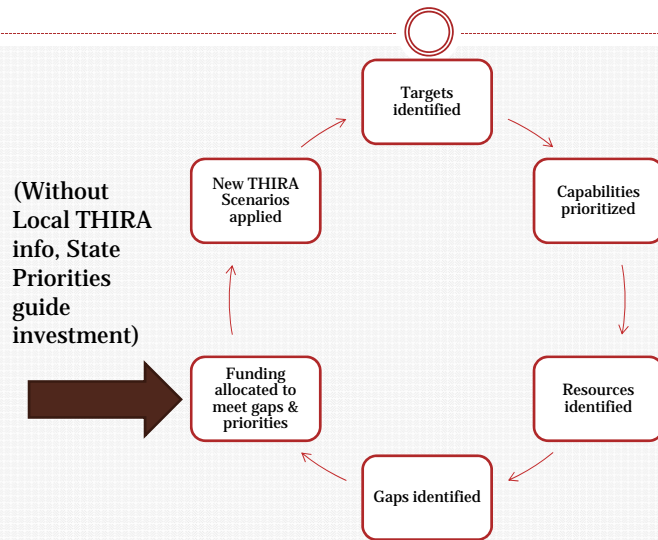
(Without Local THIRA info, State Priorities guide investment)

Targets identified

Capabilities prioritized

Resources identified

Gaps identified

Funding allocated to meet gaps & priorities

New THIRA Scenarios applied